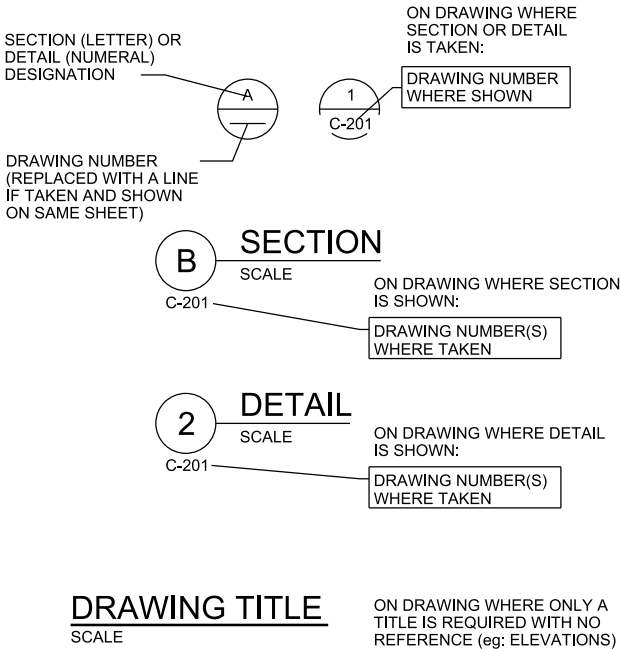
SECTION (LETTER) OR DETAIL (NUMERAL) DESIGNATION

A

DRAWING NUMBER (REPLACED WITH A LINE IF TAKEN AND SHOWN ON SAME SHEET)

1

C-201

ON DRAWING WHERE SECTION OR DETAIL IS TAKEN:

DRAWING NUMBER WHERE SHOWN

B

SECTION

SCALE

C-201

ON DRAWING WHERE SECTION IS SHOWN:

DRAWING NUMBER(S) WHERE TAKEN

2

DETAIL

SCALE

C-201

ON DRAWING WHERE DETAIL IS SHOWN:

DRAWING NUMBER(S) WHERE TAKEN

DRAWING TITLE

SCALE

ON DRAWING WHERE ONLY A TITLE IS REQUIRED WITH NO REFERENCE (eg: ELEVATIONS)